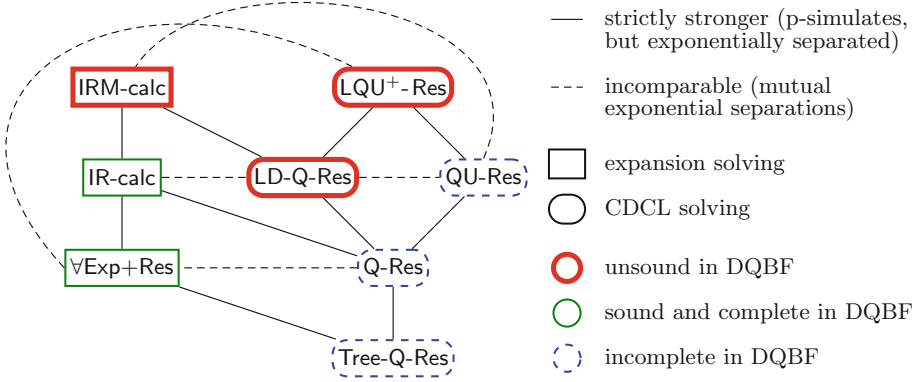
IRM-calc

LQU$^+$-Res

IR-calc

LD-Q-Res

QU-Res

$\forall$Exp+Res

Q-Res

Tree-Q-Res

strictly stronger (p-simulates, but exponentially separated)

incomparable (mutual exponential separations)

expansion solving

CDCL solving

unsound in DQBF

sound and complete in DQBF

incomplete in DQBF